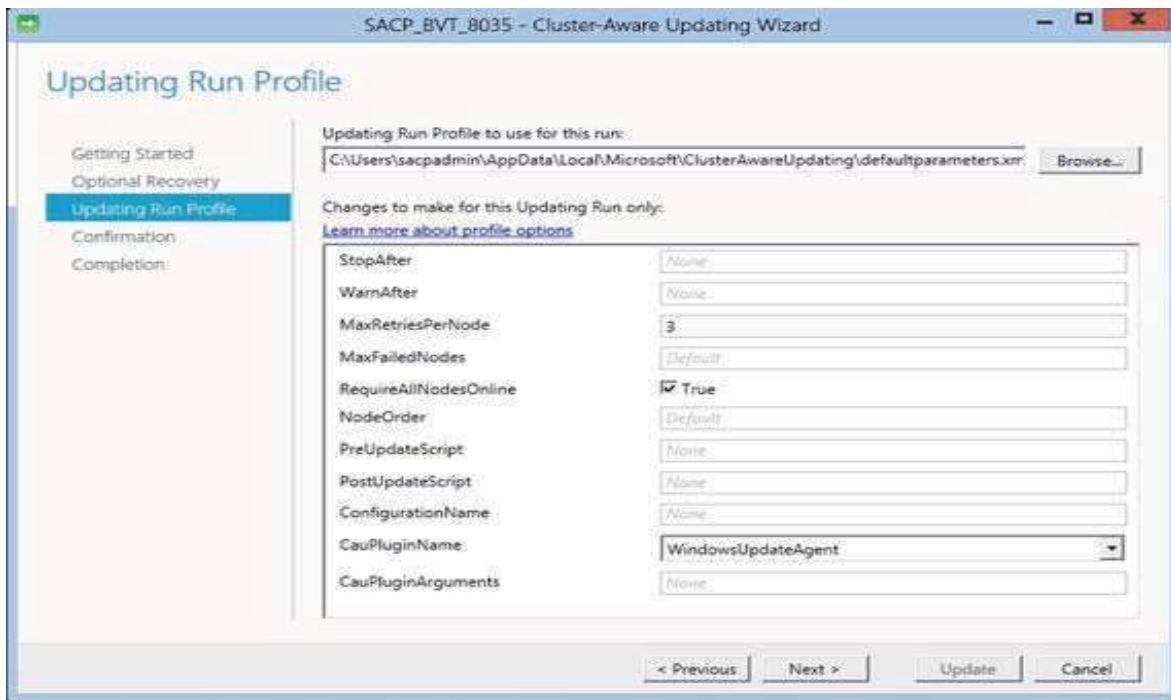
SACP_BVT_8035 - Cluster-Aware Updating Wizard

Updating Run Profile

Getting Started
Optional Recovery
Updating Run Profile
Confirmation
Completion

Updating Run Profile to use for this run:

C:\Users\sacpadmin\AppData\Local\Microsoft\ClusterAwareUpdating\defaultparameters.xm

Browse...

Changes to make for this Updating Run only:

Learn more about profile options

| | |
|---|---|
| StopAfter | None |
| WarnAfter | None |
| MaxRetriesPerNode | 3 |
| MaxFailedNodes | Default |
| RequireAllNodesOnline | True |
| NodeOrder | Default |
| PreUpdateScript | None |
| PostUpdateScript | None |
| ConfigurationName | None |
| CauPluginName | WindowsUpdateAgent |
| CauPluginArguments | None |

< Previous
Next >
Update
Cancel